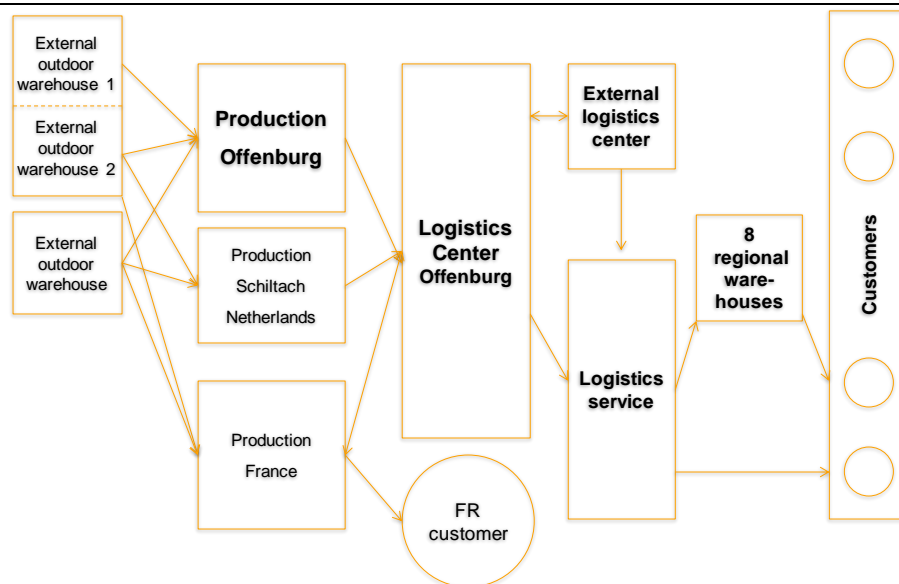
External outdoor warehouse 1

External outdoor warehouse 2

External outdoor warehouse

Production Offenburg

Production Schiltach Netherlands

Production France

Logistics Center Offenburg

External logistics center

Logistics service

8 regional warehouses

FR customer

Customers